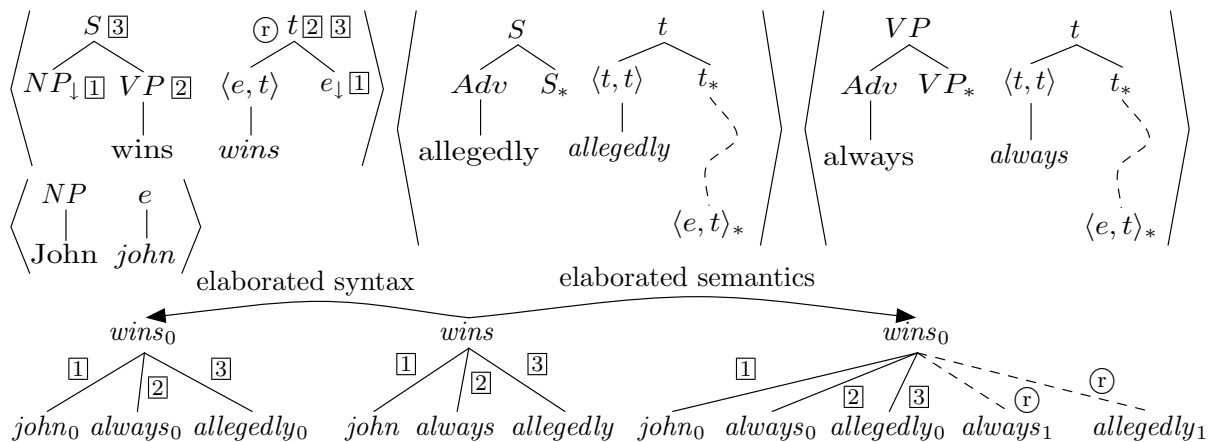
$S$ 3
$NP_{\downarrow}$ 1 $VP$ 2
wins

r $t$ 2 3
$\langle e,t\rangle$ $e_{\downarrow}$ 1
$wins$

$NP$ $e$
John $john$

$S$
$Adv$ $S_*$
allegedly

$t$
$\langle t,t\rangle$ $t_*$
$allegedly$
$\langle e,t\rangle_*$

$VP$
$Adv$ $VP_*$
always

$t$
$\langle t,t\rangle$ $t_*$
$always$
$\langle e,t\rangle_*$

elaborated syntax
elaborated semantics

$wins_0$
1 2 3
$john_0$ $always_0$ $allegedly_0$

$wins$
1 2 3
$john$ $always$ $allegedly$

$wins_0$
1 2 3 r r
$john_0$ $always_0$ $allegedly_0$ $always_1$ $allegedly_1$